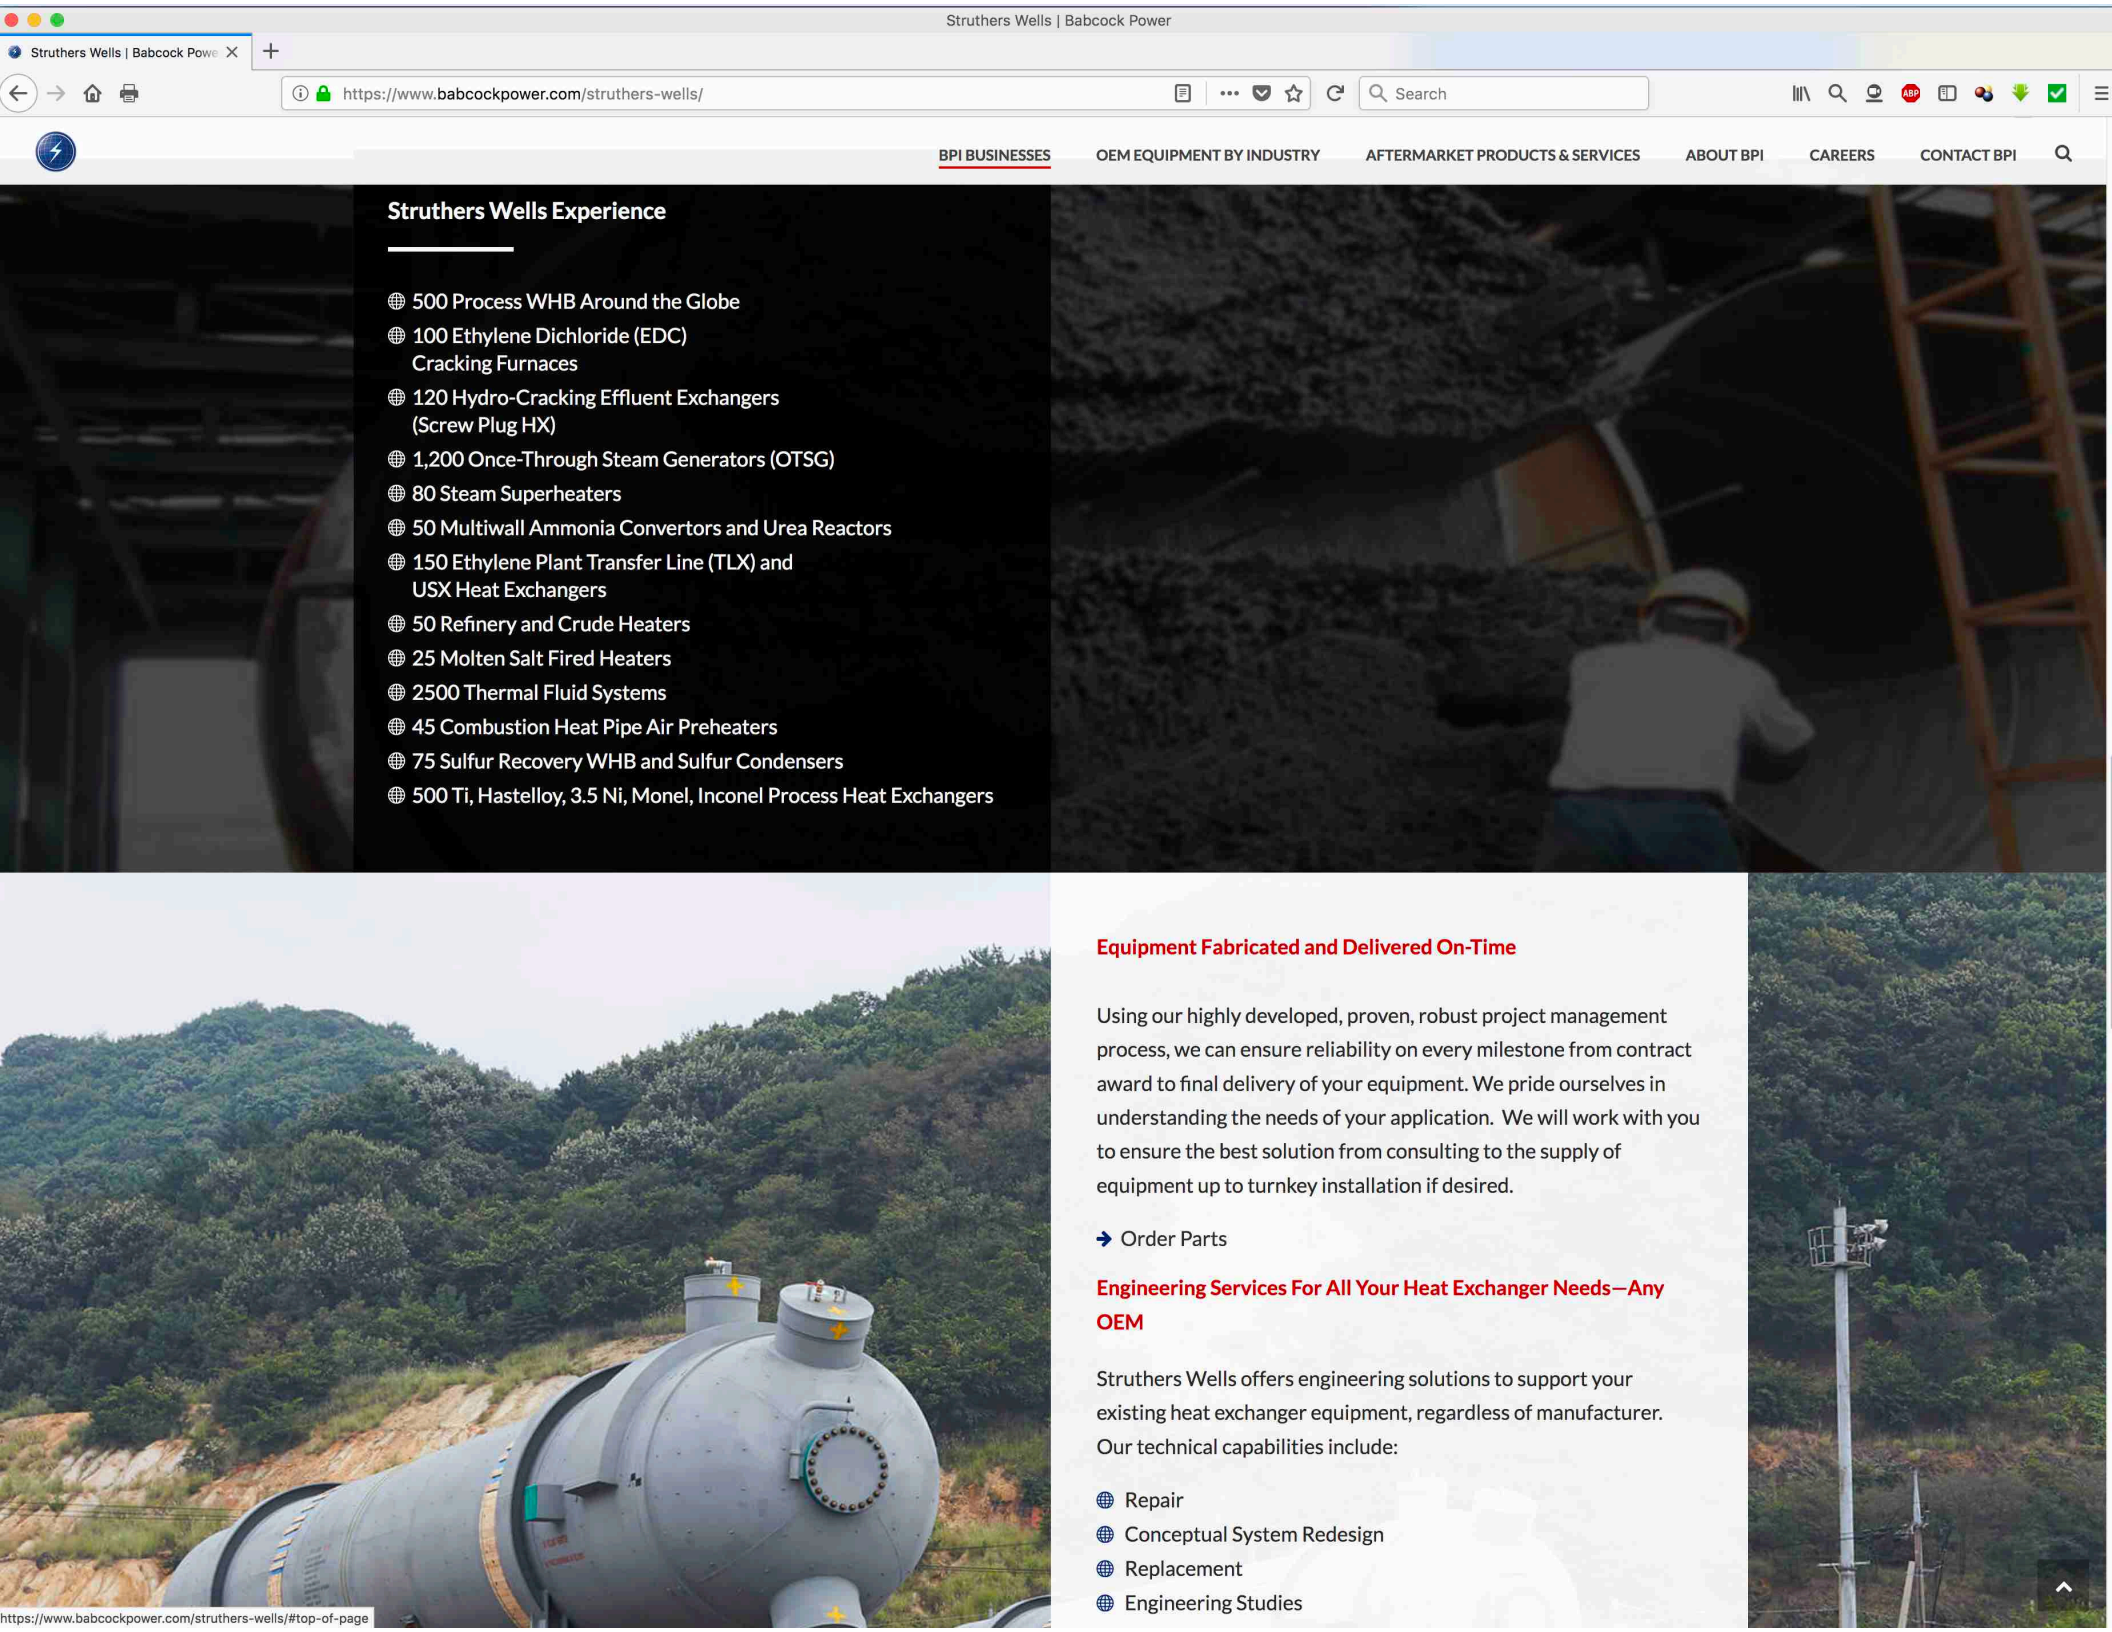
Struthers Wells | Babcock Power

Struthers Wells | Babcock Powe

https://www.babcockpower.com/struthers-wells/

Search

BPI BUSINESSES OEM EQUIPMENT BY INDUSTRY AFTERMARKET PRODUCTS & SERVICES ABOUT BPI CAREERS CONTACT BPI

Struthers Wells Experience

500 Process WHB Around the Globe
100 Ethylene Dichloride (EDC) Cracking Furnaces
120 Hydro-Cracking Effluent Exchangers (Screw Plug HX)
1,200 Once-Through Steam Generators (OTSG)
80 Steam Superheaters
50 Multiwall Ammonia Convertors and Urea Reactors
150 Ethylene Plant Transfer Line (TLX) and USX Heat Exchangers
50 Refinery and Crude Heaters
25 Molten Salt Fired Heaters
2500 Thermal Fluid Systems
45 Combustion Heat Pipe Air Preheaters
75 Sulfur Recovery WHB and Sulfur Condensers
500 Ti, Hastelloy, 3.5 Ni, Monel, Inconel Process Heat Exchangers

Equipment Fabricated and Delivered On-Time

Using our highly developed, proven, robust project management process, we can ensure reliability on every milestone from contract award to final delivery of your equipment. We pride ourselves in understanding the needs of your application. We will work with you to ensure the best solution from consulting to the supply of equipment up to turnkey installation if desired.

Order Parts

Engineering Services For All Your Heat Exchanger Needs—Any OEM

Struthers Wells offers engineering solutions to support your existing heat exchanger equipment, regardless of manufacturer. Our technical capabilities include:

Repair
Conceptual System Redesign
Replacement
Engineering Studies

https://www.babcockpower.com/struthers-wells/#top-of-page